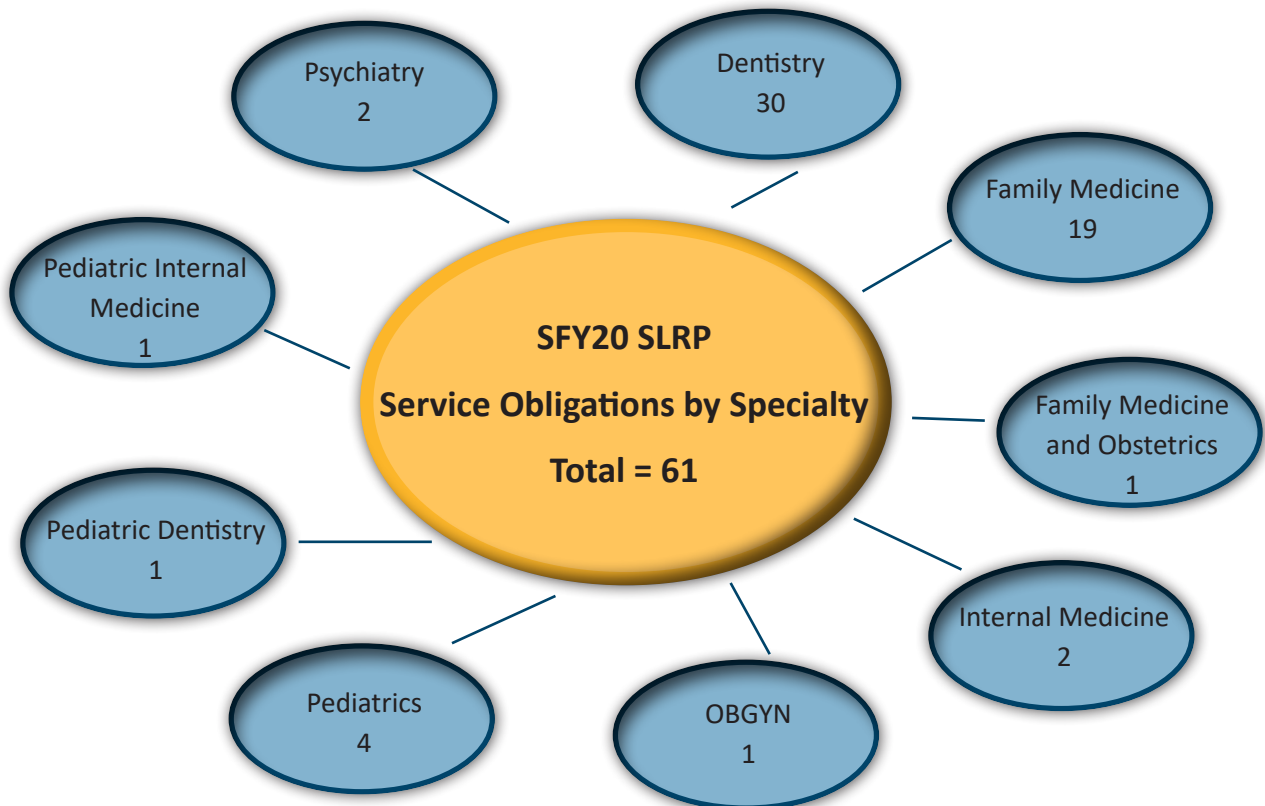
SFY20 SLRP
Service Obligations by Specialty
Total = 61

Psychiatry
2

Dentistry
30

Family Medicine
19

Pediatric Internal Medicine
1

Family Medicine and Obstetrics
1

Pediatric Dentistry
1

Internal Medicine
2

Pediatrics
4

OBGYN
1